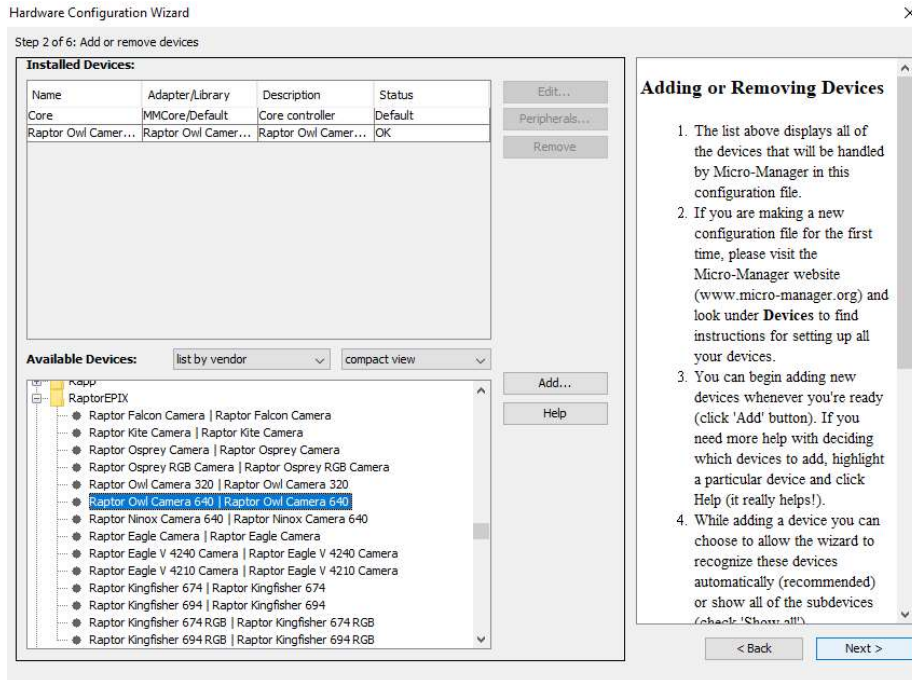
Hardware Configuration Wizard

Step 2 of 6: Add or remove devices

Installed Devices:

| Name | Adapter/Library | Description | Status |
|---|---|---|---|
| Core | MMCore/Default | Core controller | Default |
| Raptor Owl Camer... | Raptor Owl Camer... | Raptor Owl Camer... | OK |

Edit...

Peripherals...

Remove

Available Devices: list by vendor compact view

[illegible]

RaptorEPIX

Raptor Falcon Camera | Raptor Falcon Camera
Raptor Kite Camera | Raptor Kite Camera
Raptor Osprey Camera | Raptor Osprey Camera
Raptor Osprey RGB Camera | Raptor Osprey RGB Camera
Raptor Owl Camera 320 | Raptor Owl Camera 320
Raptor Owl Camera 640 | Raptor Owl Camera 640
Raptor Ninox Camera 640 | Raptor Ninox Camera 640
Raptor Eagle Camera | Raptor Eagle Camera
Raptor Eagle V 4240 Camera | Raptor Eagle V 4240 Camera
Raptor Eagle V 4210 Camera | Raptor Eagle V 4210 Camera
Raptor Kingfisher 674 | Raptor Kingfisher 674
Raptor Kingfisher 694 | Raptor Kingfisher 694
Raptor Kingfisher 674 RGB | Raptor Kingfisher 674 RGB
Raptor Kingfisher 694 RGB | Raptor Kingfisher 694 RGB

Add...

Help

Adding or Removing Devices

1. The list above displays all of the devices that will be handled by Micro-Manager in this configuration file.
2. If you are making a new configuration file for the first time, please visit the Micro-Manager website (www.micro-manager.org) and look under Devices to find instructions for setting up all your devices.
3. You can begin adding new devices whenever you're ready (click 'Add' button). If you need more help with deciding which devices to add, highlight a particular device and click Help (it really helps!).
4. While adding a device you can choose to allow the wizard to recognize these devices automatically (recommended) or show all of the subdevices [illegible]

< Back

Next >